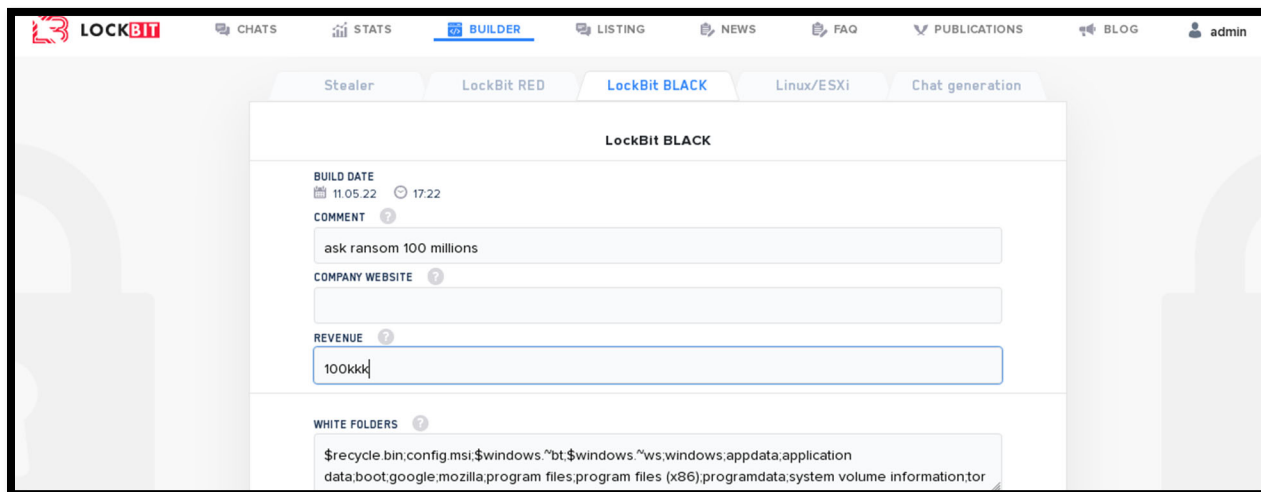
LOCKBIT

CHATS STATS BUILDER LISTING NEWS FAQ PUBLICATIONS BLOG admin

Stealer LockBit RED LockBit BLACK Linux/ESXi Chat generation

LockBit BLACK

BUILD DATE
11.05.22 17:22

COMMENT
ask ransom 100 millions

COMPANY WEBSITE

REVENUE
100kkk

WHITE FOLDERS
$recycle.bin;config.msi;$windows.~bt;$windows.~ws;windows;appdata;application data;boot;google;mozilla;program files;program files (x86);programdata;system volume information;tor